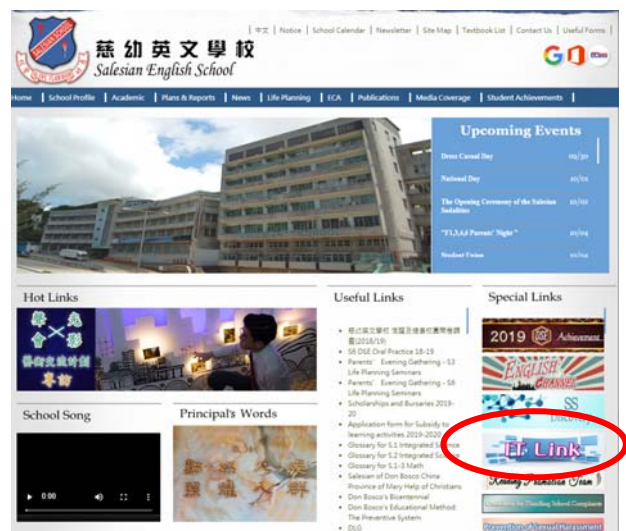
| 中文 | Notice | School Calendar | Newsletter | Site Map | Textbook List | Contact Us | Useful Forms |

慈幼英文學校
Salesian English School

Home | School Profile | Academic | Plans & Reports | News | Life Planning | ECA | Publications | Media Coverage | Student Achievements |

Upcoming Events

Dress Casual Day 09/30

National Day 10/01

The Opening Ceremony of the Salesian Sodalities 10/03

"F1,3,4,6 Parents' Night" 10/04

Student Union 10/04

Hot Links

School Song

0:00

Principal's Words

Useful Links

- 慈幼英文學校 生涯及升學規劃 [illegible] (2018/19)
- S6 DSE Oral Practice 18-19
- Parents' Evening Gathering - S3 Life Planning Seminars
- Parents' Evening Gathering - S6 Life Planning Seminars
- Scholarships and Bursaries 2019-20
- Application form for Subsidy to learning activities 2019-2020
- Glossary for S.1 Integrated Science
- Glossary for S.2 Integrated Science
- Glossary for S.1-3 Math
- Salesian of Don Bosco China Province of Mary Help of Christians
- Don Bosco's Bicentennial
- Don Bosco's Educational Method: The Preventive System
- DLG

Special Links

2019 Achievement

ENGLISH CHANNEL

SS

IT Link

Reading Promotion Team

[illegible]

Prevention of Sexual Harassment